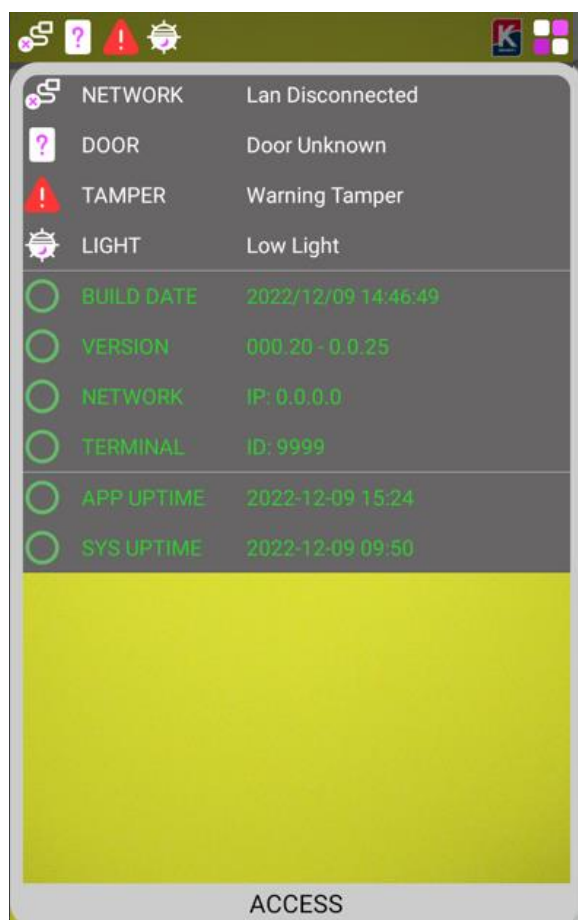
? !

K

| | |
|---|---|
| NETWORK | Lan Disconnected |
| ? DOOR | Door Unknown |
| ! TAMPER | Warning Tamper |
| LIGHT | Low Light |
| BUILD DATE | 2022/12/09 14:46:49 |
| VERSION | 000.20 - 0.0.25 |
| NETWORK | IP: 0.0.0.0 |
| TERMINAL | ID: 9999 |
| APP UPTIME | 2022-12-09 15:24 |
| SYS UPTIME | 2022-12-09 09:50 |

ACCESS